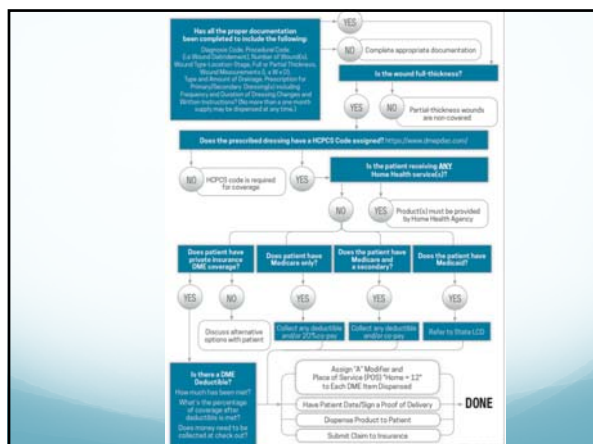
Has all the proper documentation been completed to include the following:

Diagnosis Code, Procedural Code (i.e Wound Debridement), Number of Wound(s), Wound Type-Location-Stage, Full or Partial Thickness, Wound Measurements (L x W x D), Type and Amount of Drainage, Prescription for Primary/Secondary Dressing(s) including Frequency and Duration of Dressing Changes and Written Instructions? (No more than a one month supply may be dispensed at any time.)

YES

NO

Complete appropriate documentation

Is the wound full-thickness?

YES

NO

Partial-thickness wounds are non-covered

Does the prescribed dressing have a HCPCS Code assigned? https://www.dmepdac.com/

NO

HCPCS code is required for coverage

YES

Is the patient receiving ANY Home Health service(s)?

NO

YES

Product(s) must be provided by Home Health Agency

Does patient have private insurance DME coverage?

Does patient have Medicare only?

Does the patient have Medicare and a secondary?

Does the patient have Medicaid?

YES

NO

YES

YES

YES

Discuss alternative options with patient

Collect any deductible and/or 20% co-pay

Collect any deductible and/or co-pay

Refer to State LCD

Is there a DME Deductible?

How much has been met?

What's the percentage of coverage after deductible is met?

Does money need to be collected at check out?

Assign "A" Modifier and Place of Service (POS) "Home = 12" to Each DME Item Dispensed

Have Patient Date/Sign a Proof of Delivery

DONE

Dispense Product to Patient

Submit Claim to Insurance